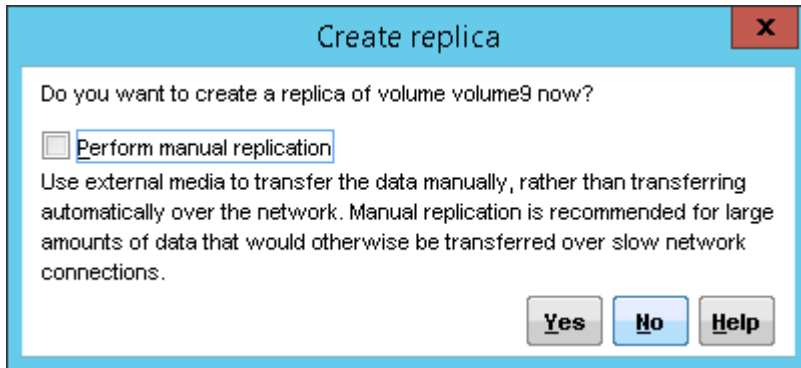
Create replica

x

Do you want to create a replica of volume volume9 now?

Perform manual replication

Use external media to transfer the data manually, rather than transferring automatically over the network. Manual replication is recommended for large amounts of data that would otherwise be transferred over slow network connections.

Yes No Help